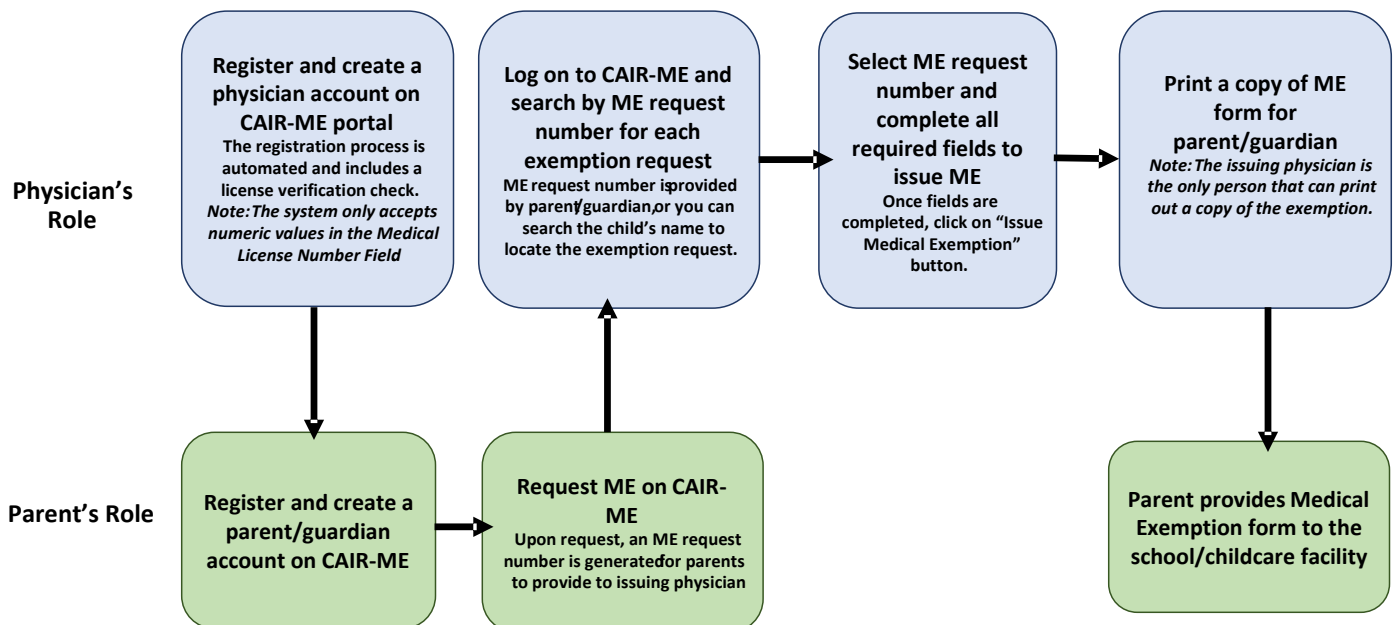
Physician's Role

Register and create a physician account on CAIR-ME portal
The registration process is automated and includes a license verification check.
Note: The system only accepts numeric values in the Medical License Number Field

Log on to CAIR-ME and search by ME request number for each exemption request
ME request number is provided by parent/guardian, or you can search the child's name to locate the exemption request.

Select ME request number and complete all required fields to issue ME
Once fields are completed, click on "Issue Medical Exemption" button.

Print a copy of ME form for parent/guardian
Note: The issuing physician is the only person that can print out a copy of the exemption.

Parent's Role

Register and create a parent/guardian account on CAIR-ME

Request ME on CAIR-ME
Upon request, an ME request number is generated for parents to provide to issuing physician

Parent provides Medical Exemption form to the school/childcare facility